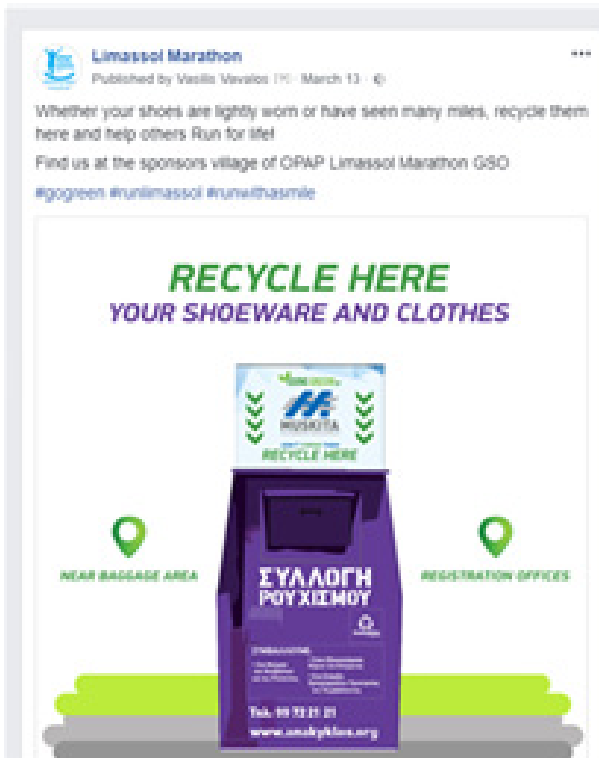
Limassol Marathon
Published by Vasilis Vavalos [?] · March 13 ·

Whether your shoes are lightly worn or have seen many miles, recycle them here and help others Run for life!

Find us at the sponsors village of OPAP Limassol Marathon GSO

#gogreen #runlimassol #runwithasmile

RECYCLE HERE
YOUR SHOEWARE AND CLOTHES

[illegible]
MUSKITA
RECYCLE HERE

NEAR BAGGAGE AREA

REGISTRATION OFFICES

ΣΥΛΛΟΓΗ ΡΟΥΧΙΣΜΟΥ

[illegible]

Τηλ: 99 72 21 21
www.anakyklosi.org